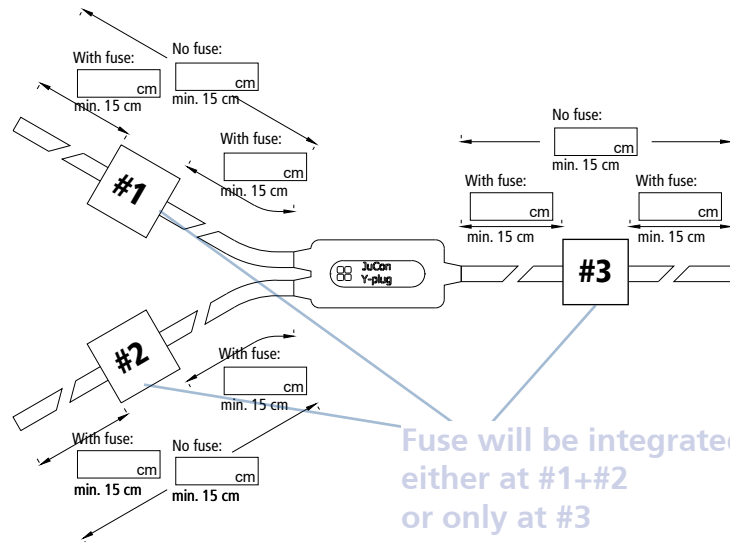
With fuse:
cm
min. 15 cm

No fuse:
cm
min. 15 cm

With fuse:
cm
min. 15 cm

#1

No fuse:
cm
min. 15 cm

With fuse:
cm
min. 15 cm

With fuse:
cm
min. 15 cm

JuCon
Y-plug

#3

#2

With fuse:
cm
min. 15 cm

With fuse:
cm
min. 15 cm

No fuse:
cm
min. 15 cm

Fuse will be integrate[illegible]
either at #1+#2
or only at #3